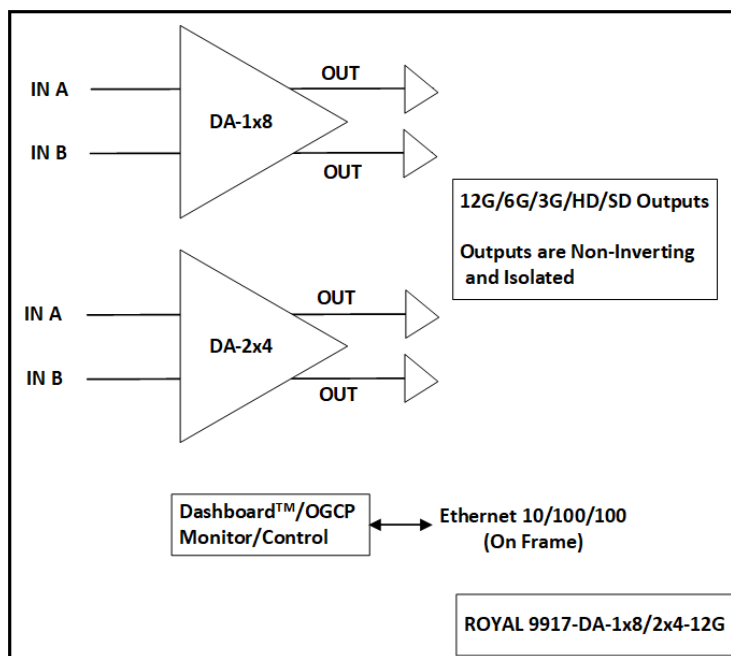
IN A

IN B

DA-1x8

OUT

OUT

12G/6G/3G/HD/SD Outputs

Outputs are Non-Inverting and Isolated

IN A

IN B

DA-2x4

OUT

OUT

Dashboard™/OGCP Monitor/Control

Ethernet 10/100/100 (On Frame)

ROYAL 9917-DA-1x8/2x4-12G